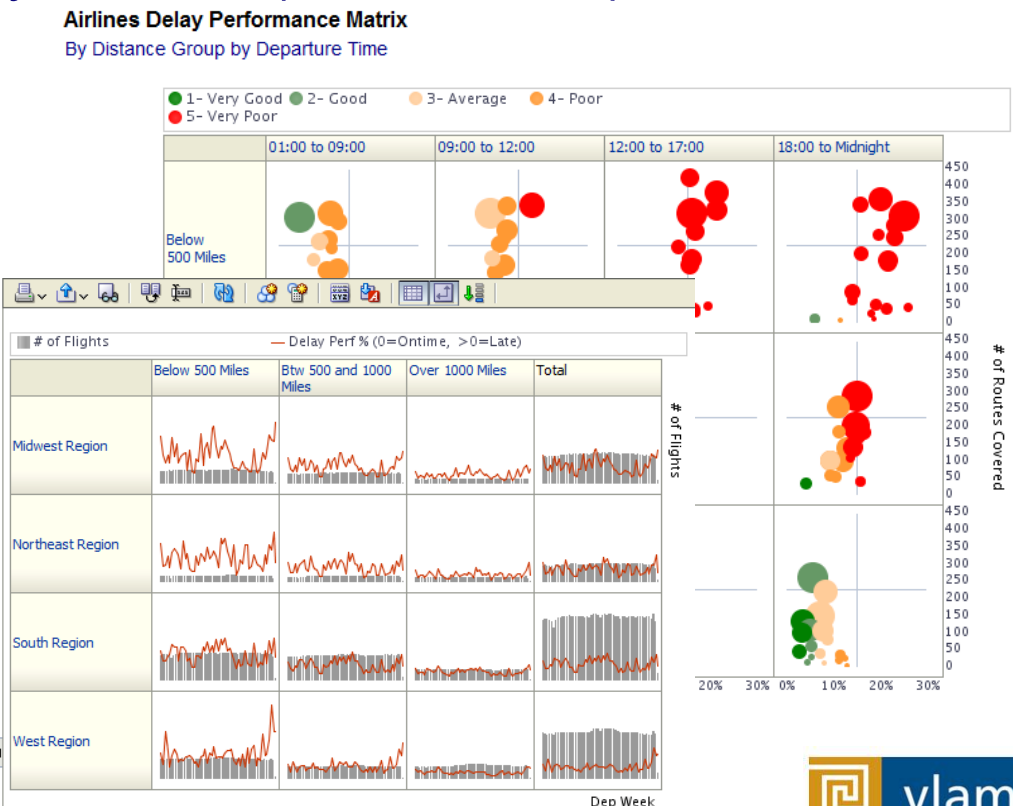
Airlines Delay Performance Matrix
By Distance Group by Departure Time

1- Very Good 2- Good 3- Average 4- Poor
5- Very Poor

01:00 to 09:00 | 09:00 to 12:00 | 12:00 to 17:00 | 18:00 to Midnight

Below 500 Miles

450 400 350 300 250 200 150 100 50 0
450 400 350 300 250 200 150 100 50 0
450 400 350 300 250 200 150 100 50 0

# of Routes Covered

20% 30% 0% 10% 20% 30%

# of Flights — Delay Perf % (0=Ontime, >0=Late)

| | Below 500 Miles | Btw 500 and 1000 Miles | Over 1000 Miles | Total |
|---|---|---|---|---|
| Midwest Region | | | | |
| Northeast Region | | | | |
| South Region | | | | |
| West Region | | | | |

# of Flights

Dep Week

vlam